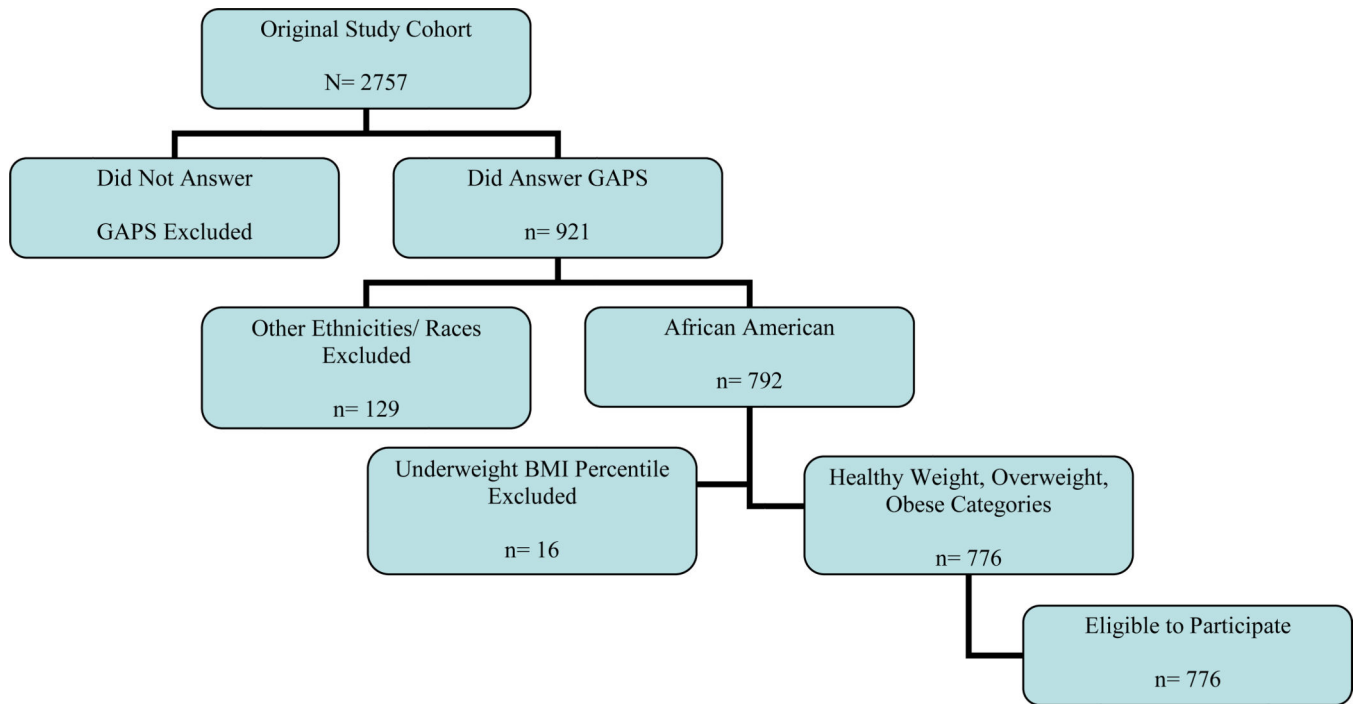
Original Study Cohort

N= 2757

Did Not Answer

GAPS Excluded

Did Answer GAPS

n= 921

Other Ethnicities/ Races Excluded

n= 129

African American

n= 792

Underweight BMI Percentile Excluded

n= 16

Healthy Weight, Overweight, Obese Categories

n= 776

Eligible to Participate

n= 776